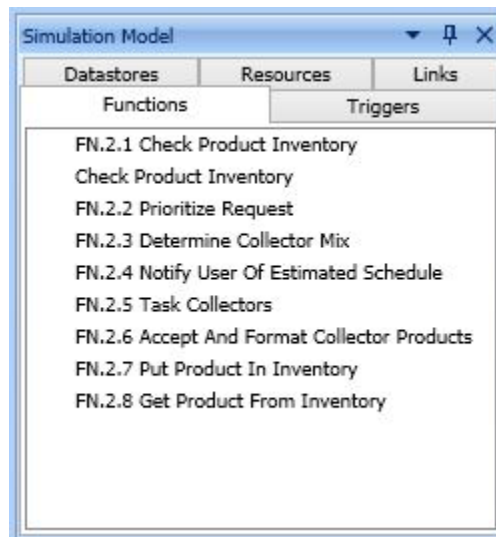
Simulation Model

Datastores
Resources
Links
Functions
Triggers

FN.2.1 Check Product Inventory
Check Product Inventory
FN.2.2 Prioritize Request
FN.2.3 Determine Collector Mix
FN.2.4 Notify User Of Estimated Schedule
FN.2.5 Task Collectors
FN.2.6 Accept And Format Collector Products
FN.2.7 Put Product In Inventory
FN.2.8 Get Product From Inventory